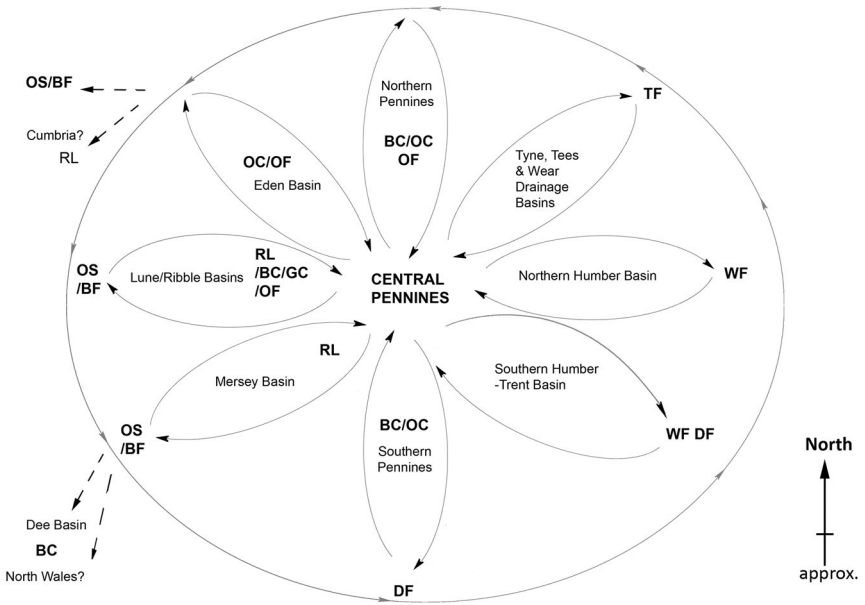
OS/BF

Cumbria?
RL

Northern Pennines

BC/OC
OF

TF

OC/OF
Eden Basin

Tyne, Tees & Wear Drainage Basins

OS
/BF

Lune/Ribble Basins

RL
/BC/GC
/OF

CENTRAL PENNINES

Northern Humber Basin

WF

RL

Mersey Basin

Southern Humber -Trent Basin

OS
/BF

BC/OC
Southern Pennines

WF DF

North

Dee Basin
BC
North Wales?

DF

approx.